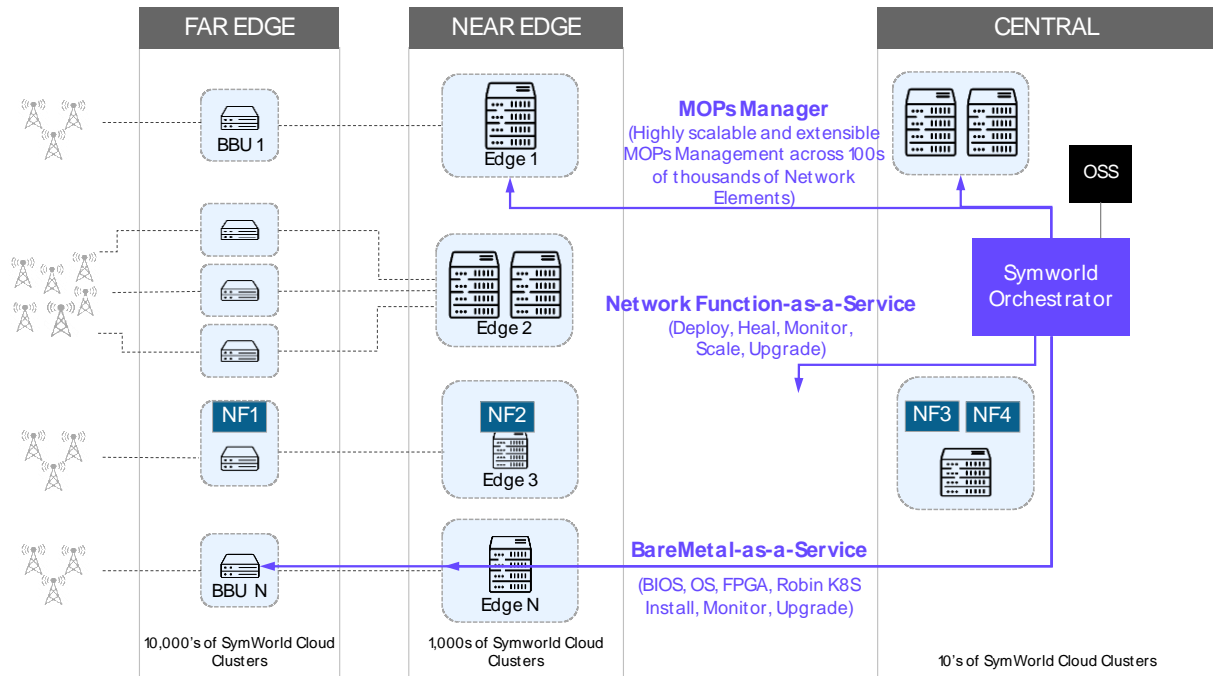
FAR EDGE

NEAR EDGE

CENTRAL

BBU 1

Edge 1

MOPs Manager
(Highly scalable and extensible MOPs Management across 100s of thousands of Network Elements)

OSS

Symworld Orchestrator

Edge 2

Network Function-as-a-Service
(Deploy, Heal, Monitor, Scale, Upgrade)

NF1

NF2

Edge 3

NF3

NF4

BareMetal-as-a-Service
(BIOS, OS, FPGA, Robin K8S Install, Monitor, Upgrade)

BBU N

Edge N

10,000's of SymWorld Cloud Clusters

1,000s of Symworld Cloud Clusters

10's of SymWorld Cloud Clusters